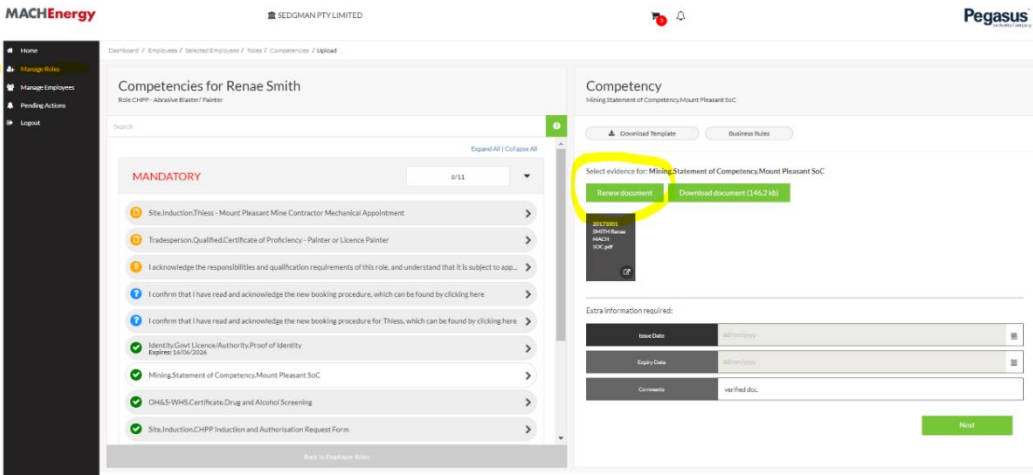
MACHEnergy

SEDGMAN PTY LIMITED

Pegasus

Home
Manage Roles
Manage Employees
Pending Actions
Logout

Dashboard / Employees / Selected Employees / Roles / Competencies / Upload

Competencies for Renae Smith
Role CHPP - Abrasive Blaster/ Painter

Search

Expand All | Collapse All

MANDATORY

0/11

Site.Induction.Thiess - Mount Pleasant Mine Contractor Mechanical Appointment

Tradesperson.Qualified.Certificate of Proficiency - Painter or Licence Painter

I acknowledge the responsibilities and qualification requirements of this role, and understand that it is subject to app...

I confirm that I have read and acknowledge the new booking procedure, which can be found by clicking here

I confirm that I have read and acknowledge the new booking procedure for Thiess, which can be found by clicking here

Identity.Govt Licence/Authority.Proof of Identity
Expires: 16/06/2026

Mining.Statement of Competency.Mount Pleasant SoC

OH&S-WHS.Certificate.Drug and Alcohol Screening

Site.Induction.CHPP Induction and Authorisation Request Form

Back to Employee Roles

Competency
Mining.Statement of Competency.Mount Pleasant SoC

Download Template

Business Rules

Select evidence for: Mining.Statement of Competency.Mount Pleasant SoC

Renew document

Download document (146.2 kb)

20171001
SMITH Renae
MACH
SOC.pdf

Extra information required:

| Issue Date | dd/mm/yyyy |
|---|---|
| Expiry Date | dd/mm/yyyy |
| Comments | verified doc. |

Next